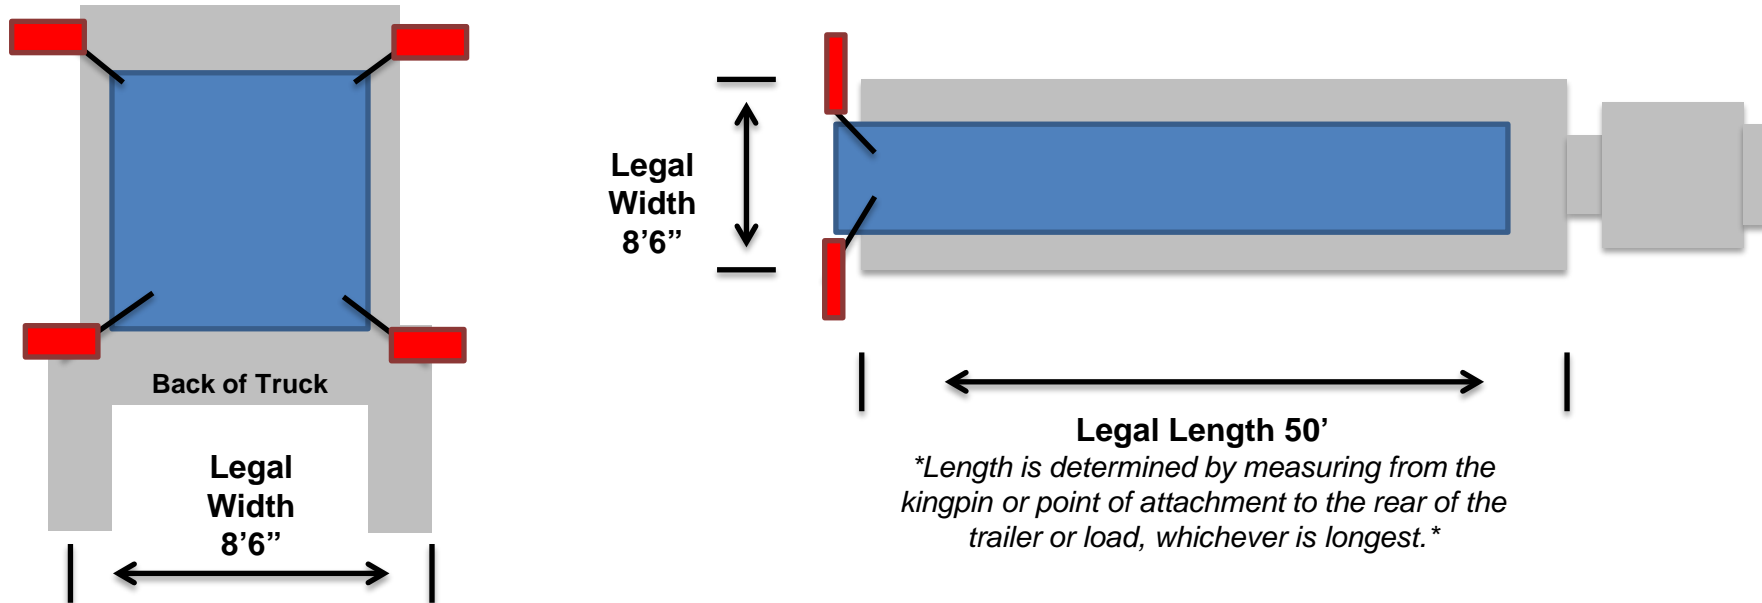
Back of Truck

Legal Width 8’6”

Legal Width 8’6”

Legal Length 50’

*Length is determined by measuring from the kingpin or point of attachment to the rear of the trailer or load, whichever is longest.*